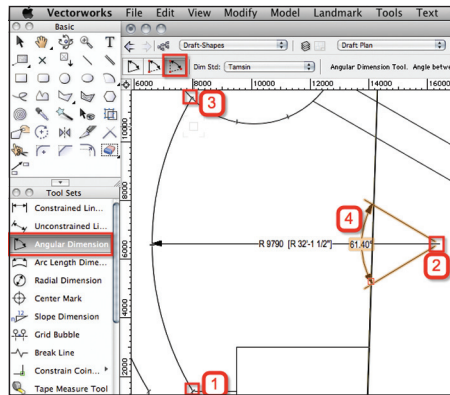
Vectorworks File Edit View Modify Model Landmark Tools Text

Basic

Draft-Shapes

Draft Plan

Dim Std: Tamsin

Angular Dimension Tool. Angle betwe

6000 8000 10000 12000 14000 16000

10000

8000

6000

4000

2000

Tool Sets

Constrained Lin...

Unconstrained Li...

Angular Dimension

Arc Length Dime...

Radial Dimension

Center Mark

Slope Dimension

Grid Bubble

Break Line

Constrain Coin...

Tape Measure Tool

3

4

R 9790 [R 32'-1 1/2"]

61.40°

2

1